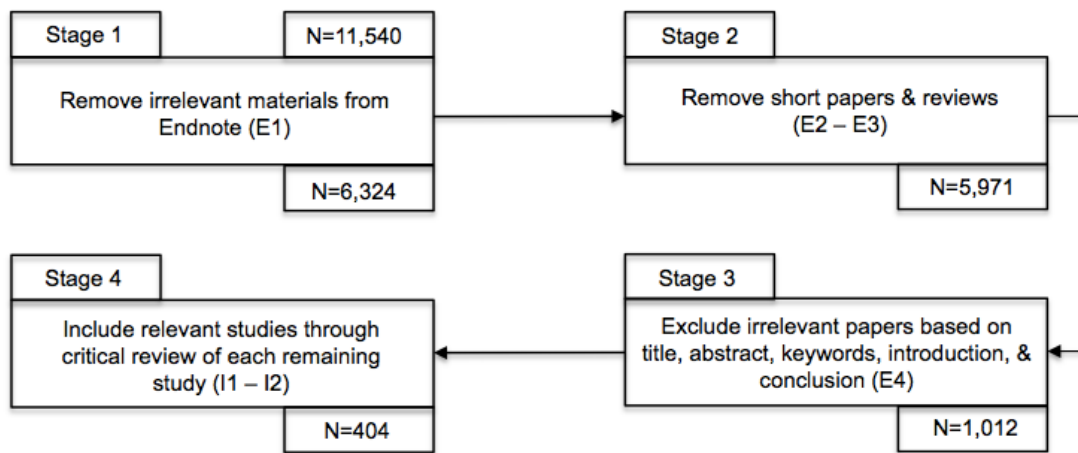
Stage 1

N=11,540

Remove irrelevant materials from Endnote (E1)

N=6,324

Stage 2

Remove short papers & reviews (E2 – E3)

N=5,971

Stage 4

Include relevant studies through critical review of each remaining study (I1 – I2)

N=404

Stage 3

Exclude irrelevant papers based on title, abstract, keywords, introduction, & conclusion (E4)

N=1,012